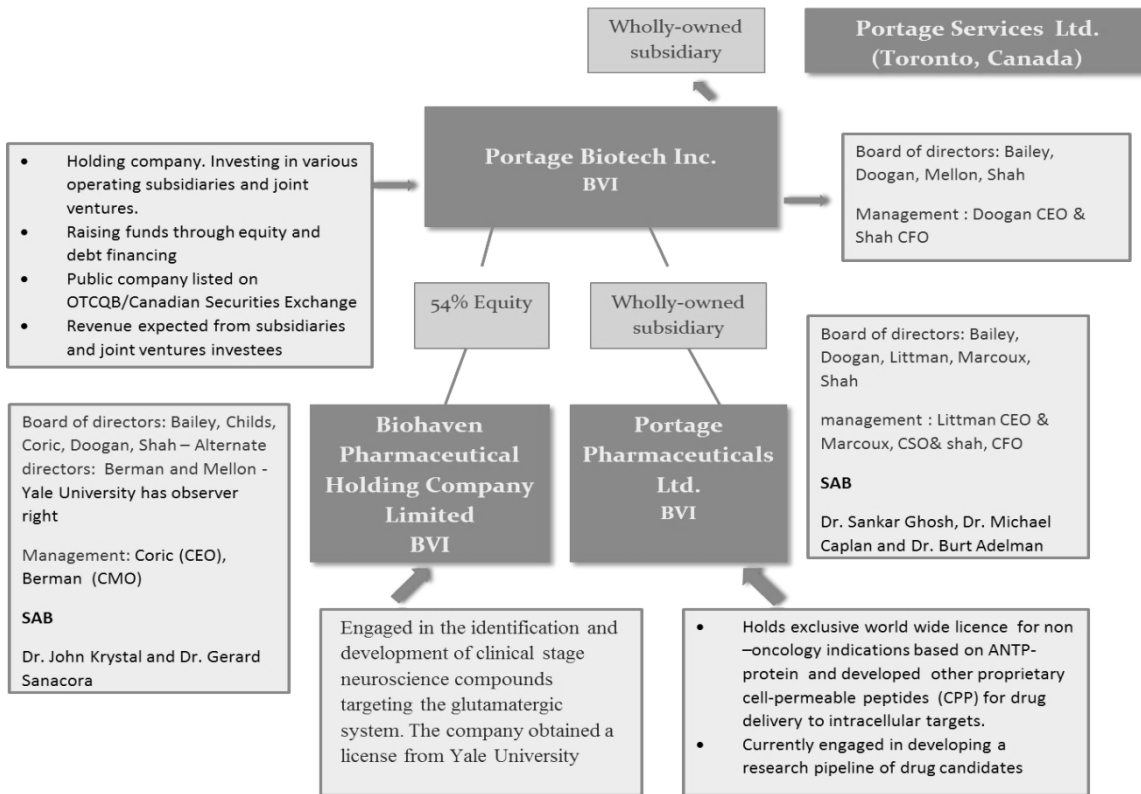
Wholly-owned subsidiary

Portage Services Ltd. (Toronto, Canada)

- Holding company. Investing in various operating subsidiaries and joint ventures.
- Raising funds through equity and debt financing
- Public company listed on OTCQB/Canadian Securities Exchange
- Revenue expected from subsidiaries and joint ventures investees

Portage Biotech Inc.
BVI

Board of directors: Bailey, Doogan, Mellon, Shah

Management : Doogan CEO & Shah CFO

54% Equity

Wholly-owned subsidiary

Board of directors: Bailey, Doogan, Littman, Marcoux, Shah

management : Littman CEO & Marcoux, CSO& shah, CFO

SAB

Dr. Sankar Ghosh, Dr. Michael Caplan and Dr. Burt Adelman

Board of directors: Bailey, Childs, Coric, Doogan, Shah – Alternate directors: Berman and Mellon - Yale University has observer right

Management: Coric (CEO), Berman (CMO)

SAB

Dr. John Krystal and Dr. Gerard Sanacora

Biohaven Pharmaceutical Holding Company Limited
BVI

Portage Pharmaceuticals Ltd.
BVI

Engaged in the identification and development of clinical stage neuroscience compounds targeting the glutamatergic system. The company obtained a license from Yale University

- Holds exclusive world wide licence for non –oncology indications based on ANTP-protein and developed other proprietary cell-permeable peptides (CPP) for drug delivery to intracellular targets.
- Currently engaged in developing a research pipeline of drug candidates